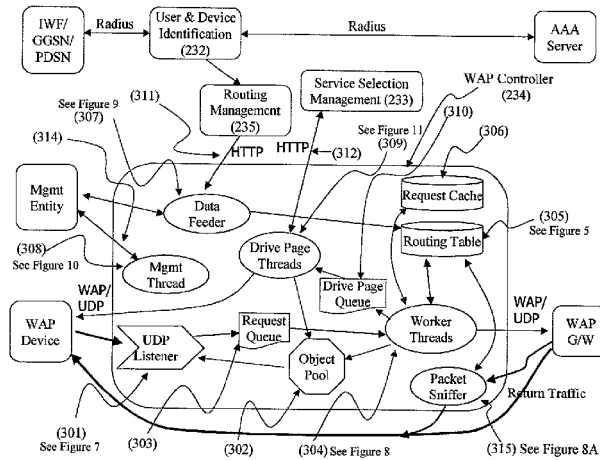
IWF/ GGSN/ PDSN

Radius

User & Device Identification (232)

Radius

AAA Server

Routing Management (235)

Service Selection Management (233)

WAP Controller (234)

See Figure 9 (307)

(311)

(314)

HTTP

HTTP

(312)

See Figure 11 (309)

(310)

(306)

Mgmt Entity

Data Feeder

Request Cache

(305) See Figure 5

Routing Table

(308) See Figure 10

Mgmt Thread

Drive Page Threads

Drive Page Queue

WAP/ UDP

WAP/ UDP

WAP Device

UDP Listener

Request Queue

Worker Threads

WAP G/W

Object Pool

Packet Sniffer

Return Traffic

(301) See Figure 7

(303)

(302)

(304) See Figure 8

(315) See Figure 8A